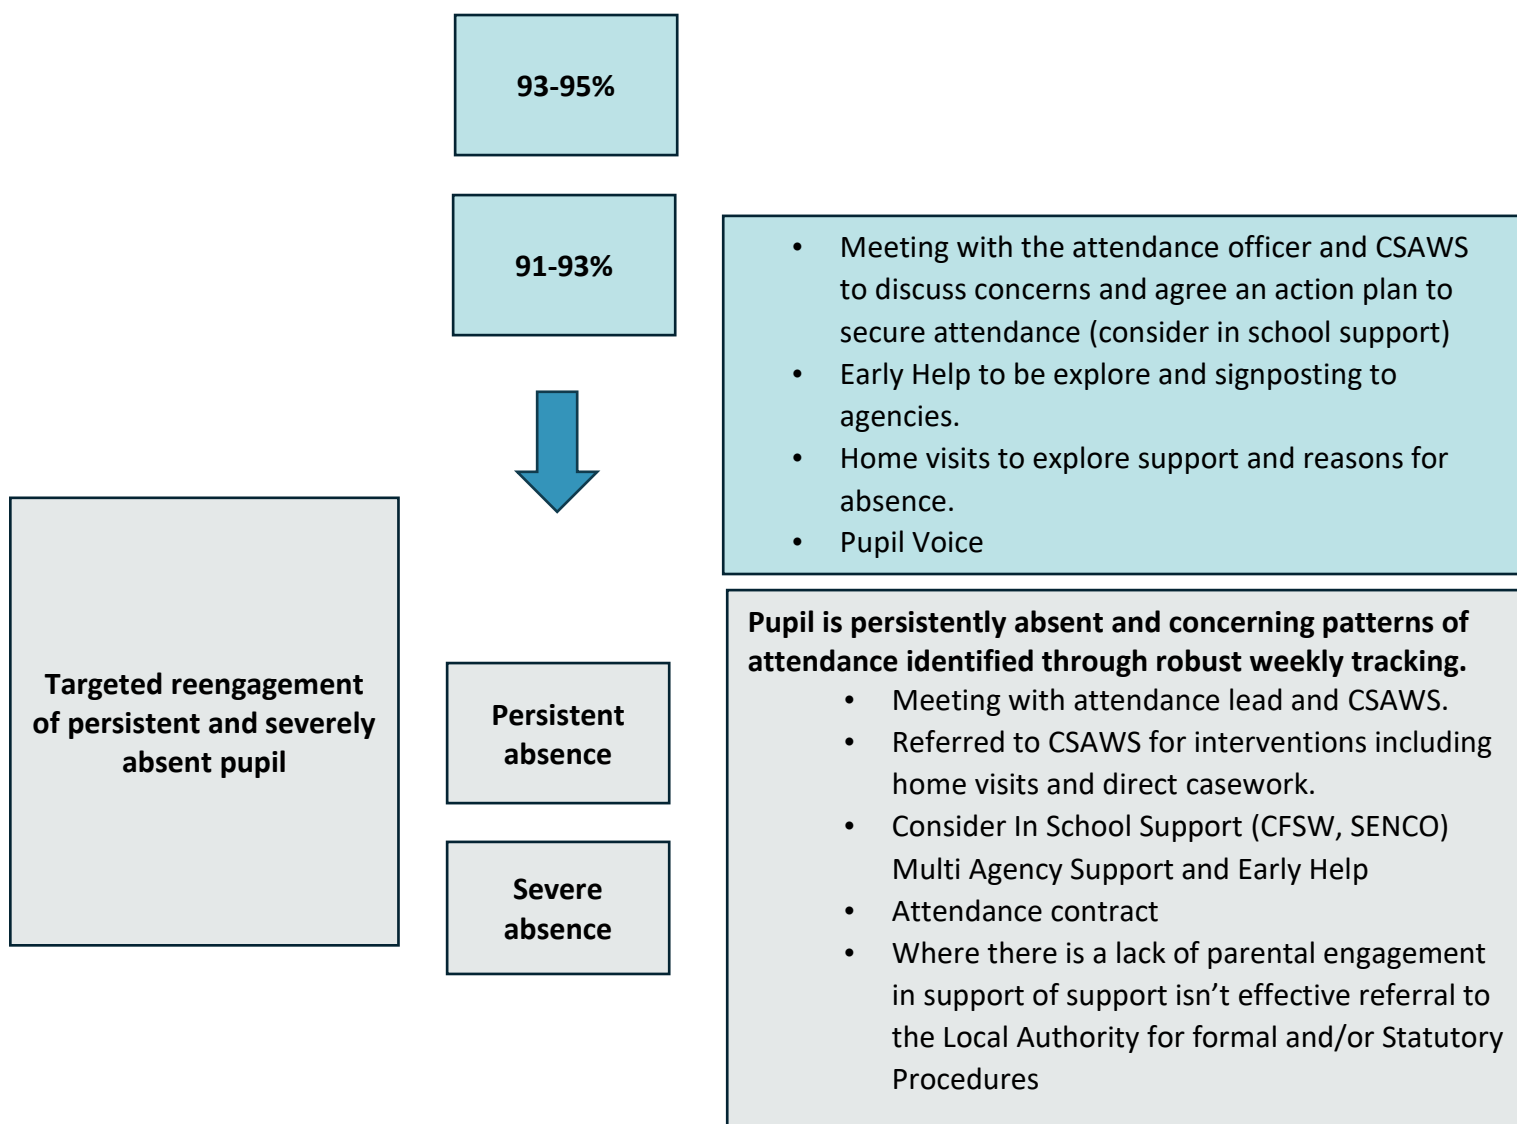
93-95%

91-93%

- Meeting with the attendance officer and CSAWS to discuss concerns and agree an action plan to secure attendance (consider in school support)
- Early Help to be explore and signposting to agencies.
- Home visits to explore support and reasons for absence.
- Pupil Voice

Targeted reengagement of persistent and severely absent pupil

Persistent absence

Severe absence

**Pupil is persistently absent and concerning patterns of attendance identified through robust weekly tracking.**

- Meeting with attendance lead and CSAWS.
- Referred to CSAWS for interventions including home visits and direct casework.
- Consider In School Support (CFSW, SENCO) Multi Agency Support and Early Help
- Attendance contract
- Where there is a lack of parental engagement in support of support isn't effective referral to the Local Authority for formal and/or Statutory Procedures